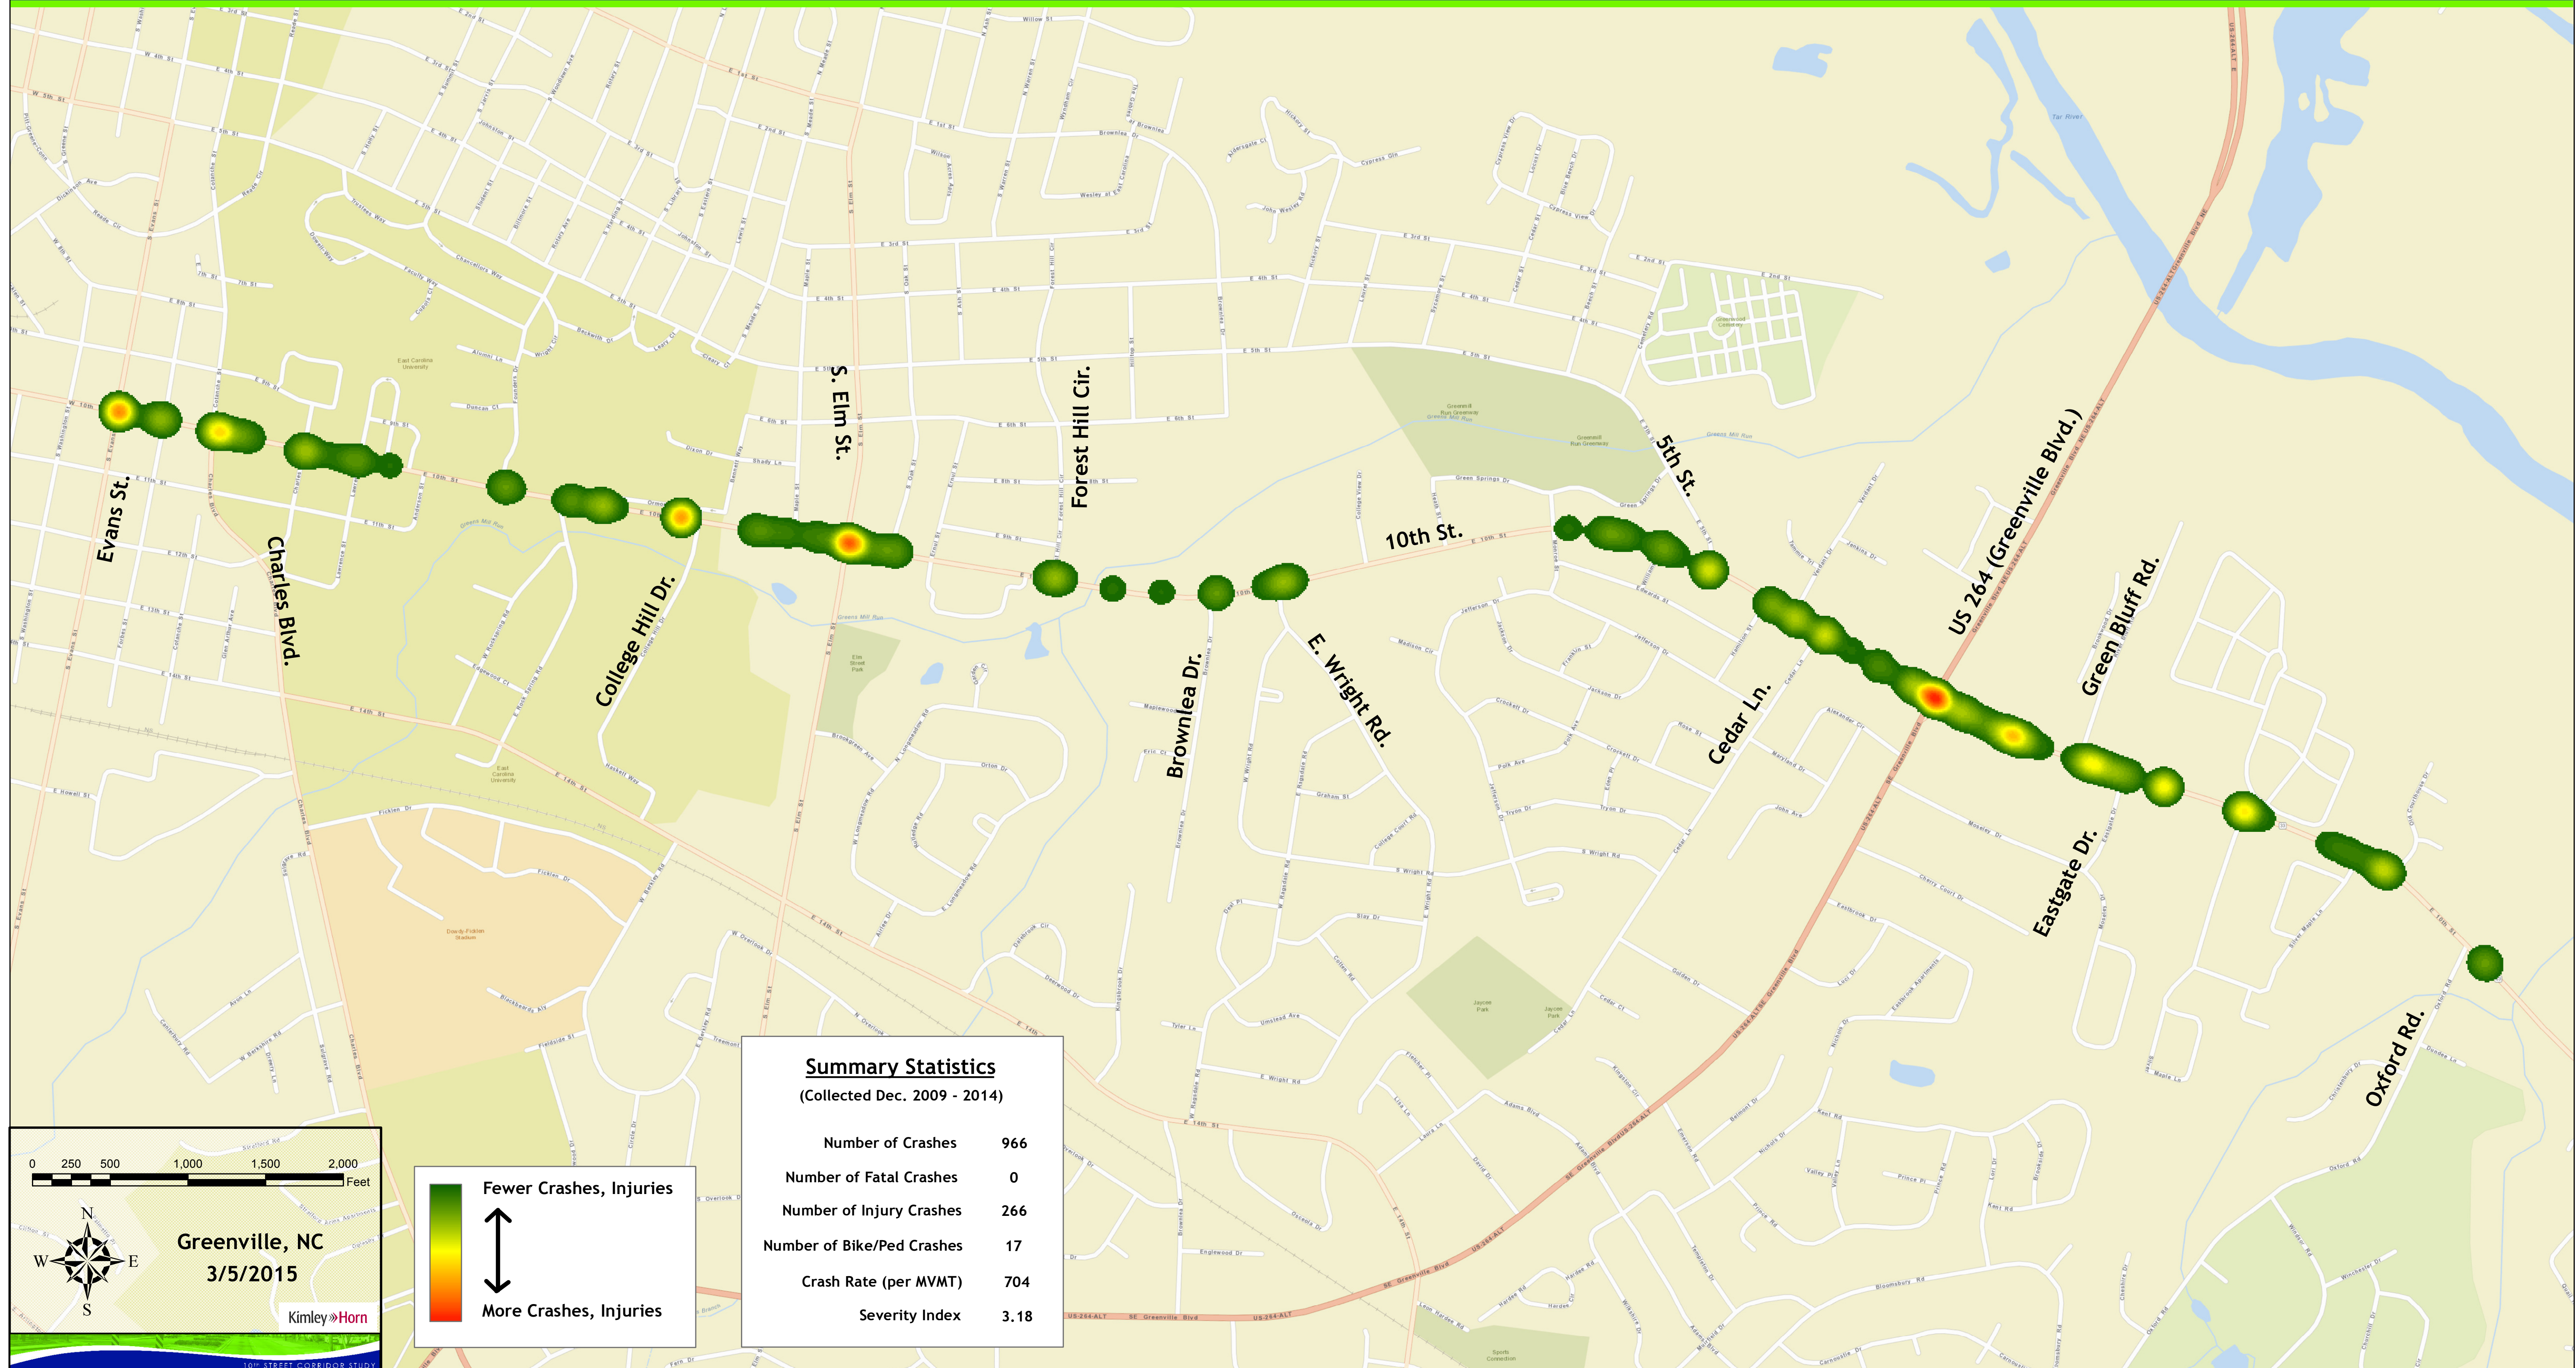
Evans St.

Charles Blvd.

College Hill Dr.

S. Elm St.

Forest Hill Cir.

Brownlea Dr.

E. Wright Rd.

10th St.

5th St.

Cedar Ln.

US 264 (Greenville Blvd.)

Green Bluff Rd.

Eastgate Dr.

Oxford Rd.

0 250 500 1,000 1,500 2,000 Feet

N
W E
S

Greenville, NC
3/5/2015

Kimley»Horn

10TH STREET CORRIDOR STUDY

Fewer Crashes, Injuries

More Crashes, Injuries

Summary Statistics
(Collected Dec. 2009 - 2014)

| | |
|---|---|
| Number of Crashes | 966 |
| Number of Fatal Crashes | 0 |
| Number of Injury Crashes | 266 |
| Number of Bike/Ped Crashes | 17 |
| Crash Rate (per MVMT) | 704 |
| Severity Index | 3.18 |